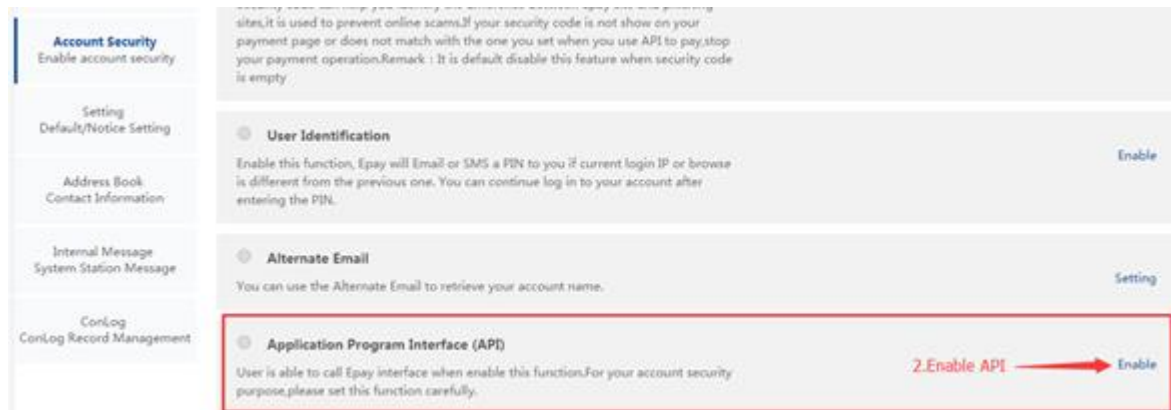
Account Security
Enable account security

Setting
Default/Notice Setting

Address Book
Contact Information

Internal Message
System Station Message

ConLog
ConLog Record Management

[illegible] sites,it is used to prevent online scams.If your security code is not show on your payment page or does not match with the one you set when you use API to pay,stop your payment operation.Remark : It is default disable this feature when security code is empty

User Identification

Enable this function, Epay will Email or SMS a PIN to you if current login IP or browse is different from the previous one. You can continue log in to your account after entering the PIN.

Enable

Alternate Email

You can use the Alternate Email to retrieve your account name.

Setting

Application Program Interface (API)

User is able to call Epay interface when enable this function.For your account security purpose,please set this function carefully.

2.Enable API

Enable